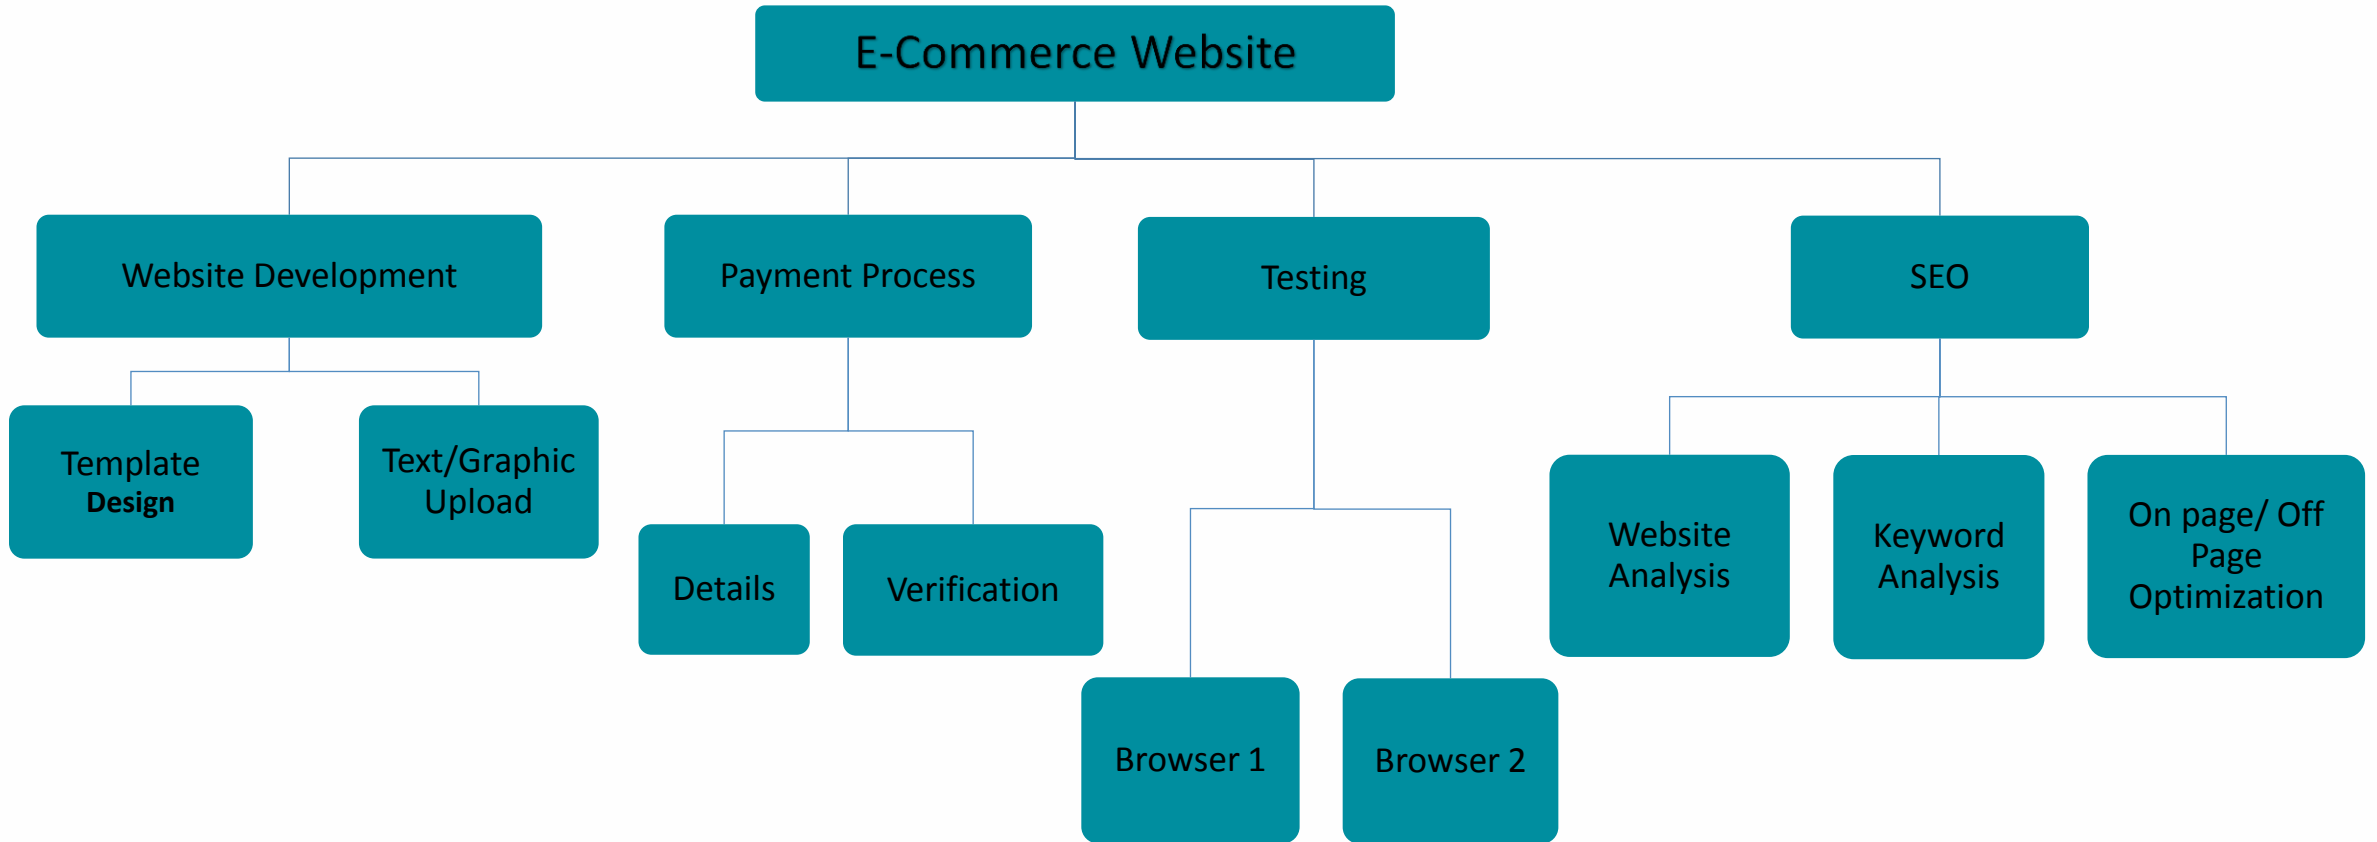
E-Commerce Website

Website Development

Payment Process

Testing

SEO

Template Design

Text/Graphic Upload

Details

Verification

Browser 1

Browser 2

Website Analysis

Keyword Analysis

On page/ Off Page Optimization